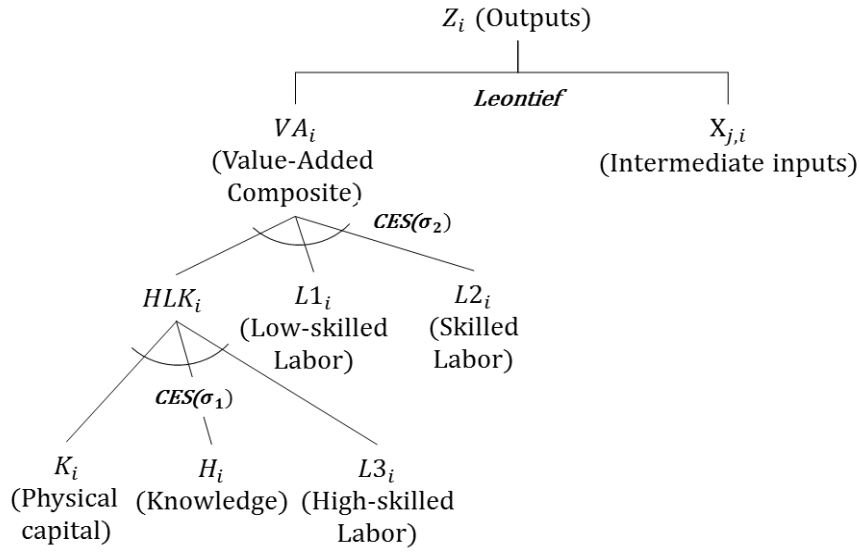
$Z_i$ (Outputs)

*Leontief*

$VA_i$ (Value-Added Composite)

$X_{j,i}$ (Intermediate inputs)

*CES*$(\sigma_2)$

$HLK_i$

$L1_i$ (Low-skilled Labor)

$L2_i$ (Skilled Labor)

*CES*$(\sigma_1)$

$K_i$ (Physical capital)

$H_i$ (Knowledge)

$L3_i$ (High-skilled Labor)